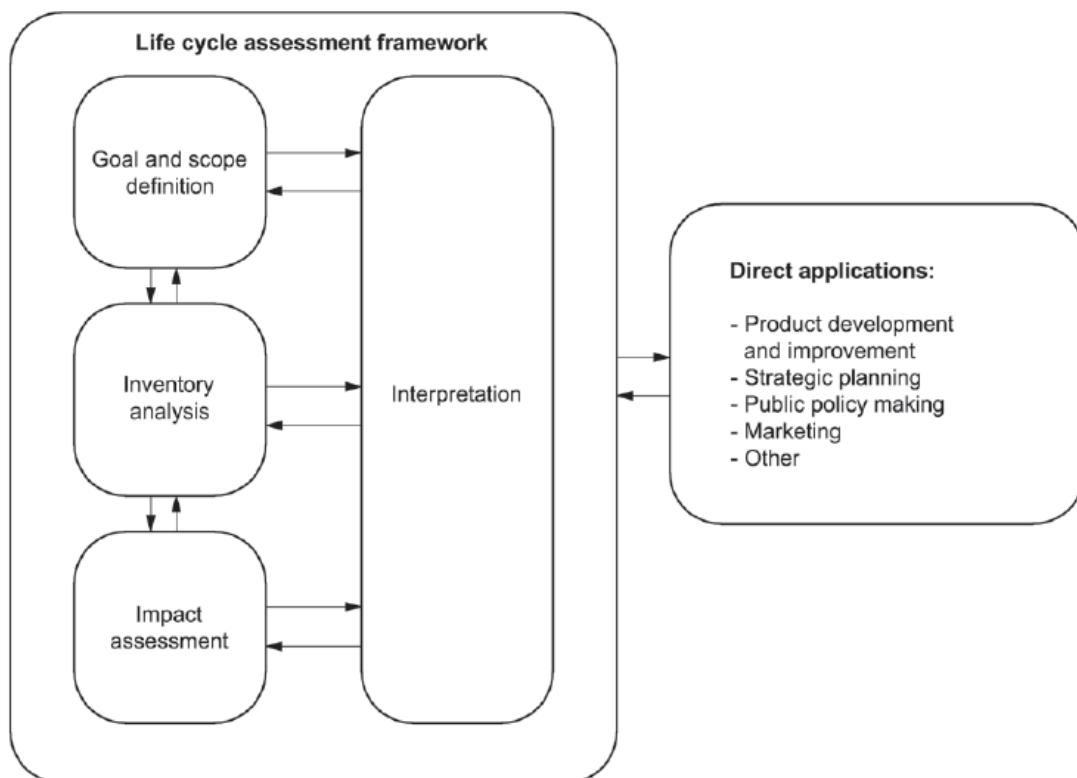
Life cycle assessment framework

Goal and scope definition

Inventory analysis

Impact assessment

Interpretation

Direct applications:

- Product development and improvement
- Strategic planning
- Public policy making
- Marketing
- Other